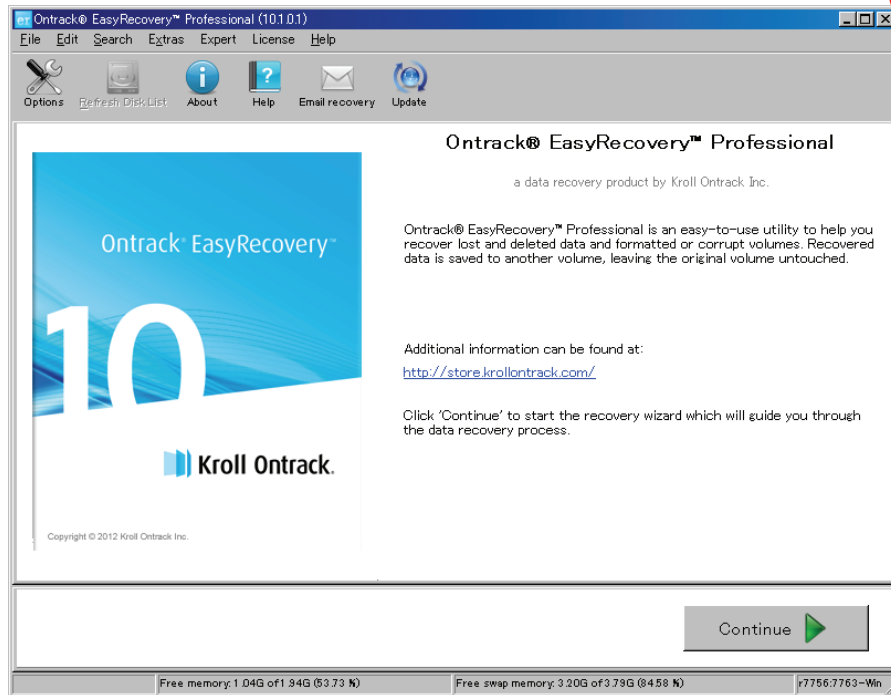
Ontrack® EasyRecovery™ Professional (10.1.0.1)

File Edit Search Extras Expert License Help

Options Refresh Disk List About Help Email recovery Update

Ontrack EasyRecovery™

10

Kroll Ontrack.

Copyright © 2012 Kroll Ontrack Inc.

Ontrack® EasyRecovery™ Professional

a data recovery product by Kroll Ontrack Inc.

Ontrack® EasyRecovery™ Professional is an easy-to-use utility to help you recover lost and deleted data and formatted or corrupt volumes. Recovered data is saved to another volume, leaving the original volume untouched.

Additional information can be found at:

http://store.krollontrack.com/

Click 'Continue' to start the recovery wizard which will guide you through the data recovery process.

Continue

Free memory: 1.04G of 1.94G (53.73 %)

Free swap memory: 3.20G of 3.79G (84.58 %)

r7756:7763-Win.